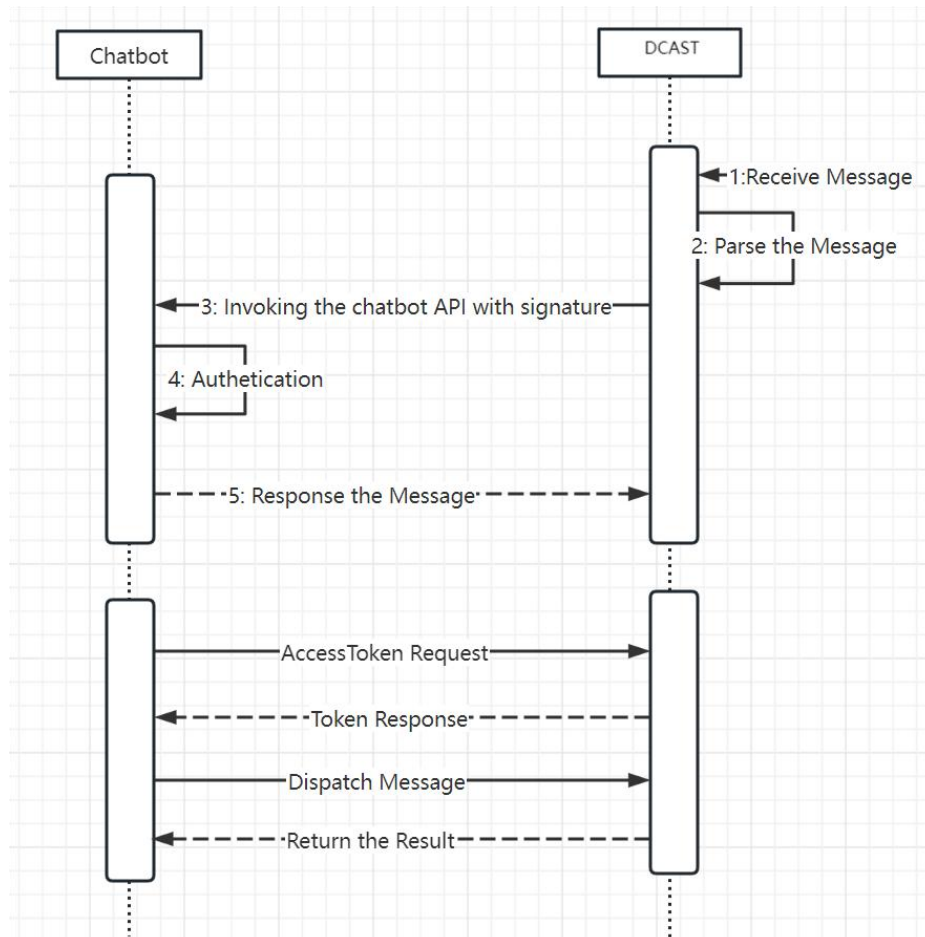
Chatbot

DCAST

1:Receive Message

2: Parse the Message

3: Invoking the chatbot API with signature

4: Authetication

5: Response the Message

AccessToken Request

Token Response

Dispatch Message

Return the Result